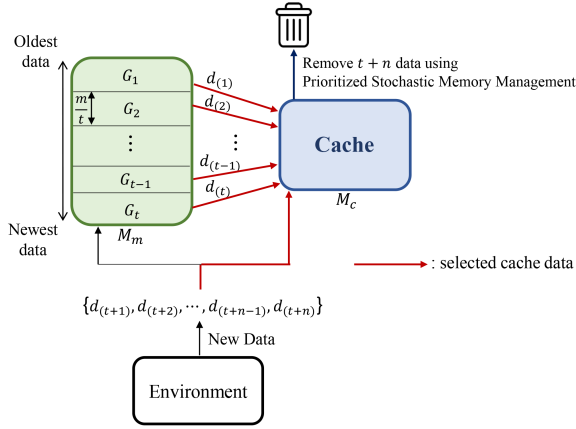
Oldest data

$G_1$

$\frac{m}{t}$

$G_2$

$\vdots$

$G_{t-1}$

$G_t$

Newest data

$M_m$

$d_{(1)}$

$d_{(2)}$

$\vdots$

$d_{(t-1)}$

$d_{(t)}$

Remove $t+n$ data using Prioritized Stochastic Memory Management

Cache

$M_c$

: selected cache data

$\{d_{(t+1)}, d_{(t+2)}, \cdots, d_{(t+n-1)}, d_{(t+n)}\}$

New Data

Environment